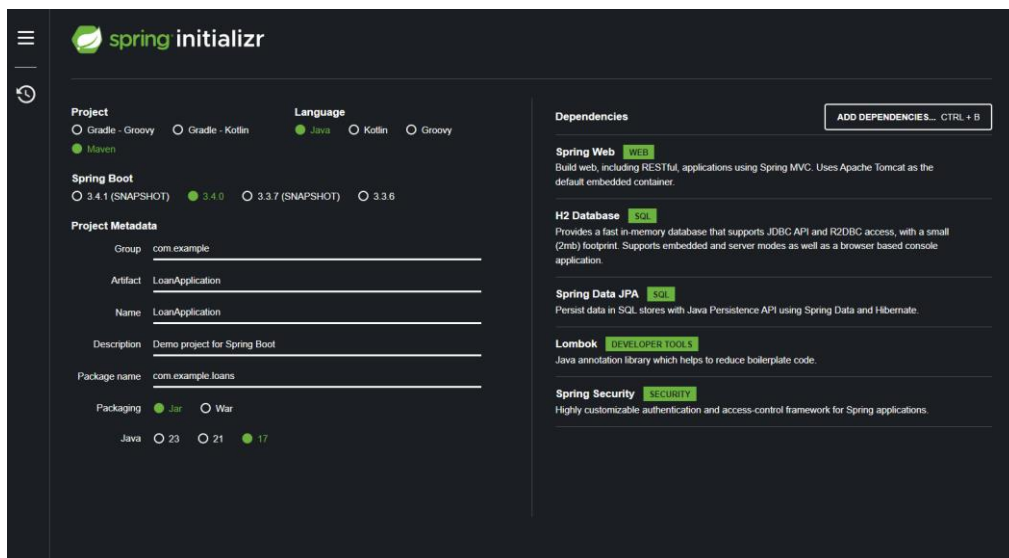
spring initializr

Project
Gradle - Groovy
Gradle - Kotlin
Maven

Language
Java
Kotlin
Groovy

Spring Boot
3.4.1 (SNAPSHOT)
3.4.0
3.3.7 (SNAPSHOT)
3.3.6

Project Metadata

Group com.example

Artifact LoanApplication

Name LoanApplication

Description Demo project for Spring Boot

Package name com.example.loans

Packaging Jar War

Java 23 21 17

Dependencies

ADD DEPENDENCIES... CTRL + B

Spring Web WEB
Build web, including RESTful, applications using Spring MVC. Uses Apache Tomcat as the default embedded container.

H2 Database SQL
Provides a fast in-memory database that supports JDBC API and R2DBC access, with a small (2mb) footprint. Supports embedded and server modes as well as a browser based console application.

Spring Data JPA SQL
Persist data in SQL stores with Java Persistence API using Spring Data and Hibernate.

Lombok DEVELOPER TOOLS
Java annotation library which helps to reduce boilerplate code.

Spring Security SECURITY
Highly customizable authentication and access-control framework for Spring applications.